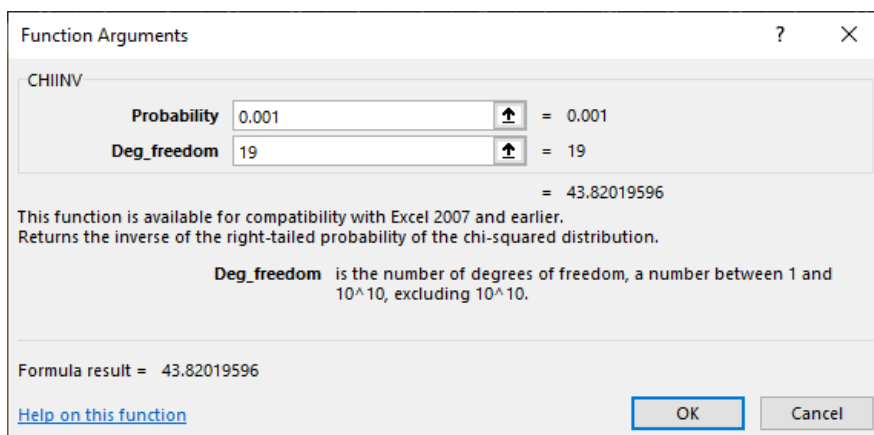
Function Arguments

?

CHIINV

Probability 0.001 = 0.001

Deg_freedom 19 = 19

= 43.82019596

This function is available for compatibility with Excel 2007 and earlier.
Returns the inverse of the right-tailed probability of the chi-squared distribution.

Deg_freedom is the number of degrees of freedom, a number between 1 and 10^10, excluding 10^10.

Formula result = 43.82019596

Help on this function

OK

Cancel